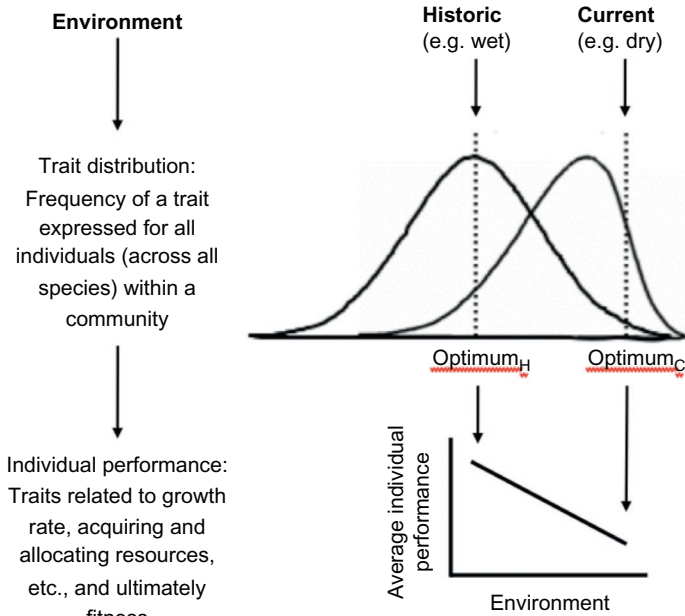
Environment

Trait distribution: Frequency of a trait expressed for all individuals (across all species) within a community

Individual performance: Traits related to growth rate, acquiring and allocating resources, etc., and ultimately fitness

Historic (e.g. wet)

Current (e.g. dry)

$\text{Optimum}_H$

$\text{Optimum}_C$

Average individual performance

Environment